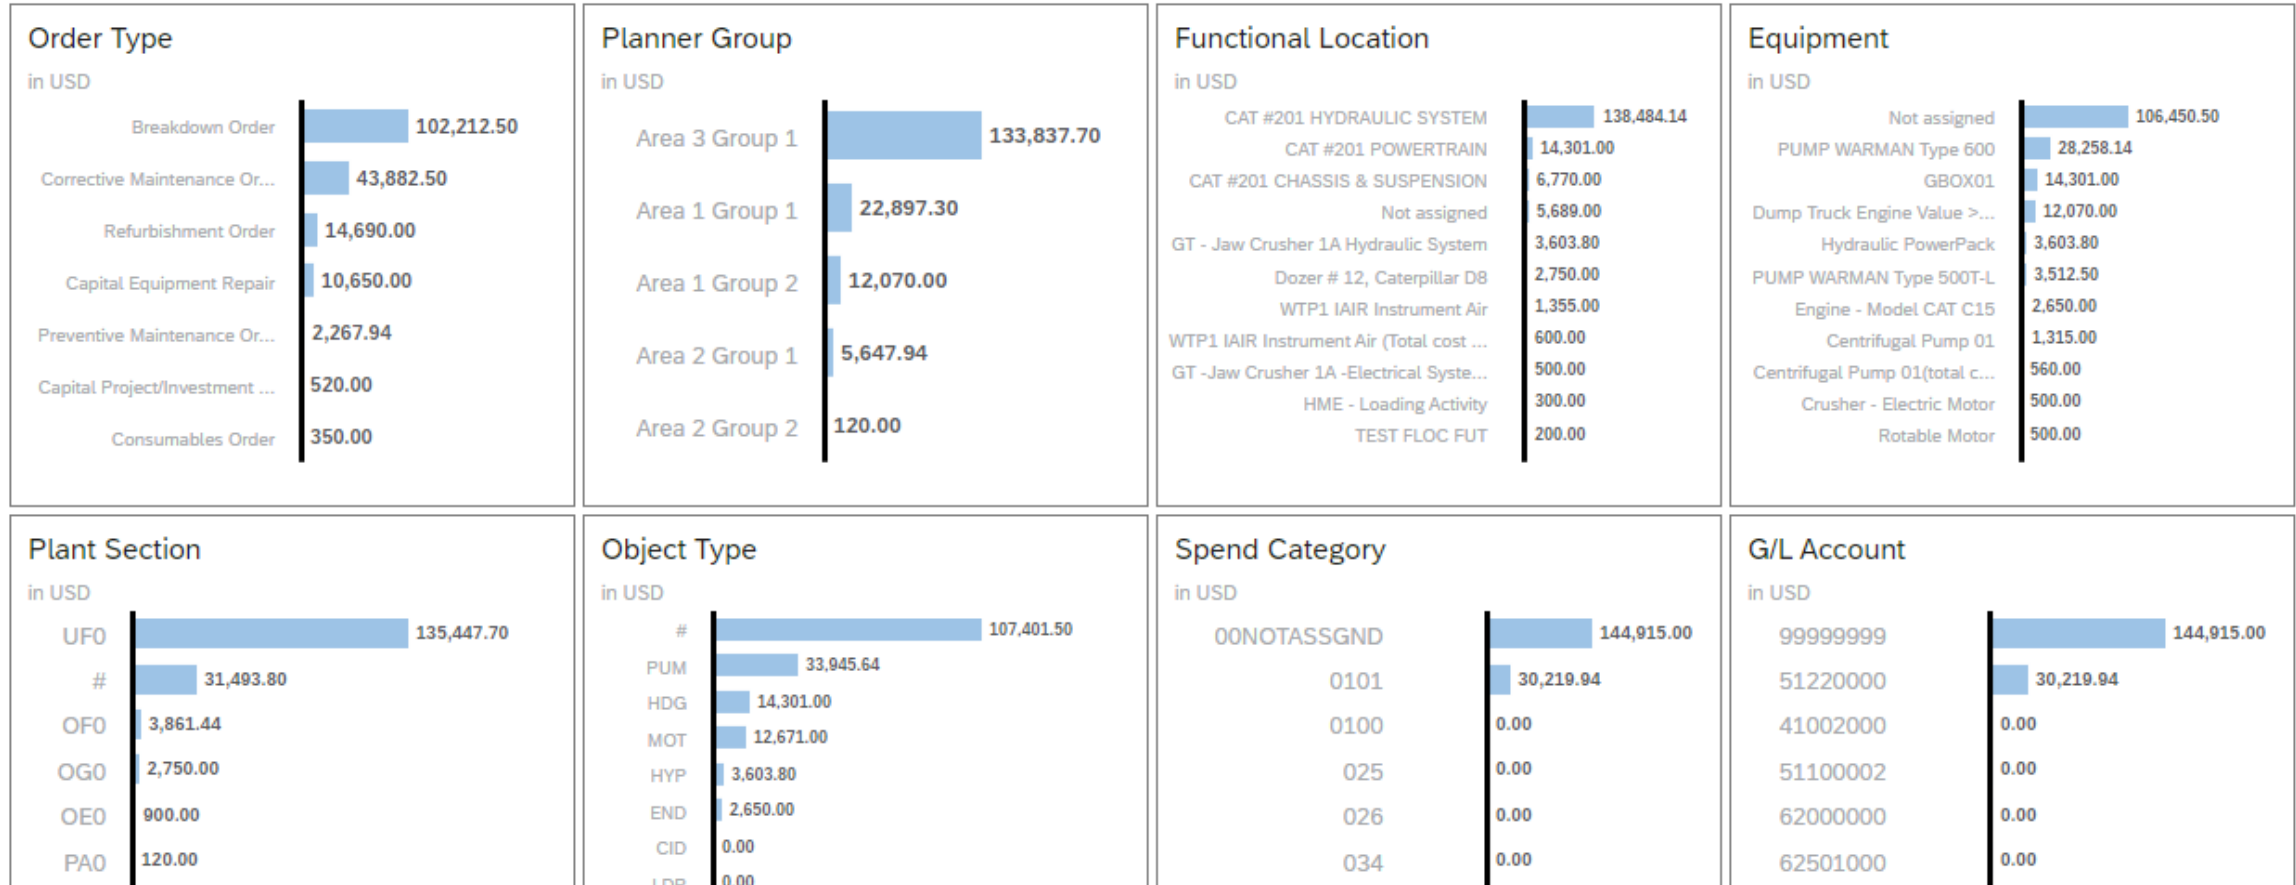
Order Type
in USD

| | |
|---|---|
| Breakdown Order | 102,212.50 |
| Corrective Maintenance Or... | 43,882.50 |
| Refurbishment Order | 14,690.00 |
| Capital Equipment Repair | 10,650.00 |
| Preventive Maintenance Or... | 2,267.94 |
| Capital Project/Investment ... | 520.00 |
| Consumables Order | 350.00 |

Planner Group
in USD

| | |
|---|---|
| Area 3 Group 1 | 133,837.70 |
| Area 1 Group 1 | 22,897.30 |
| Area 1 Group 2 | 12,070.00 |
| Area 2 Group 1 | 5,647.94 |
| Area 2 Group 2 | 120.00 |

Functional Location
in USD

| | |
|---|---|
| CAT #201 HYDRAULIC SYSTEM | 138,484.14 |
| CAT #201 POWERTRAIN | 14,301.00 |
| CAT #201 CHASSIS & SUSPENSION | 6,770.00 |
| Not assigned | 5,689.00 |
| GT - Jaw Crusher 1A Hydraulic System | 3,603.80 |
| Dozer # 12, Caterpillar D8 | 2,750.00 |
| WTP1 IAIR Instrument Air | 1,355.00 |
| WTP1 IAIR Instrument Air (Total cost ... | 600.00 |
| GT -Jaw Crusher 1A -Electrical Syste... | 500.00 |
| HME - Loading Activity | 300.00 |
| TEST FLOC FUT | 200.00 |

Equipment
in USD

| | |
|---|---|
| Not assigned | 106,450.50 |
| PUMP WARMAN Type 600 | 28,258.14 |
| GBOX01 | 14,301.00 |
| Dump Truck Engine Value >... | 12,070.00 |
| Hydraulic PowerPack | 3,603.80 |
| PUMP WARMAN Type 500T-L | 3,512.50 |
| Engine - Model CAT C15 | 2,650.00 |
| Centrifugal Pump 01 | 1,315.00 |
| Centrifugal Pump 01(total c... | 560.00 |
| Crusher - Electric Motor | 500.00 |
| Rotable Motor | 500.00 |

Plant Section
in USD

| | |
|---|---|
| UF0 | 135,447.70 |
| # | 31,493.80 |
| OF0 | 3,861.44 |
| OG0 | 2,750.00 |
| OE0 | 900.00 |
| PA0 | 120.00 |

Object Type
in USD

| | |
|---|---|
| # | 107,401.50 |
| PUM | 33,945.64 |
| HDG | 14,301.00 |
| MOT | 12,671.00 |
| HYP | 3,603.80 |
| END | 2,650.00 |
| CID | 0.00 |
| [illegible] | 0.00 |

Spend Category
in USD

| | |
|---|---|
| 00NOTASSGND | 144,915.00 |
| 0101 | 30,219.94 |
| 0100 | 0.00 |
| 025 | 0.00 |
| 026 | 0.00 |
| 034 | 0.00 |

G/L Account
in USD

| | |
|---|---|
| 99999999 | 144,915.00 |
| 51220000 | 30,219.94 |
| 41002000 | 0.00 |
| 51100002 | 0.00 |
| 62000000 | 0.00 |
| 62501000 | 0.00 |